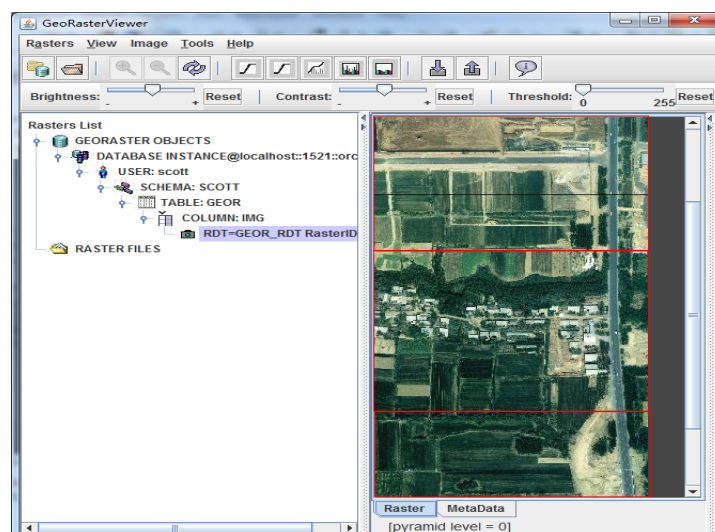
GeoRasterViewer

Rasters View Image Tools Help

Brightness: - + Reset | Contrast: - + Reset | Threshold: 0 255 Reset

Rasters List
GEORASTER OBJECTS
DATABASE INSTANCE@localhost::1521::orc
USER: scott
SCHEMA: SCOTT
TABLE: GEOR
COLUMN: IMG
RDT=GEOR_RDT RasterID
RASTER FILES

Raster MetaData
[pyramid level = 0]